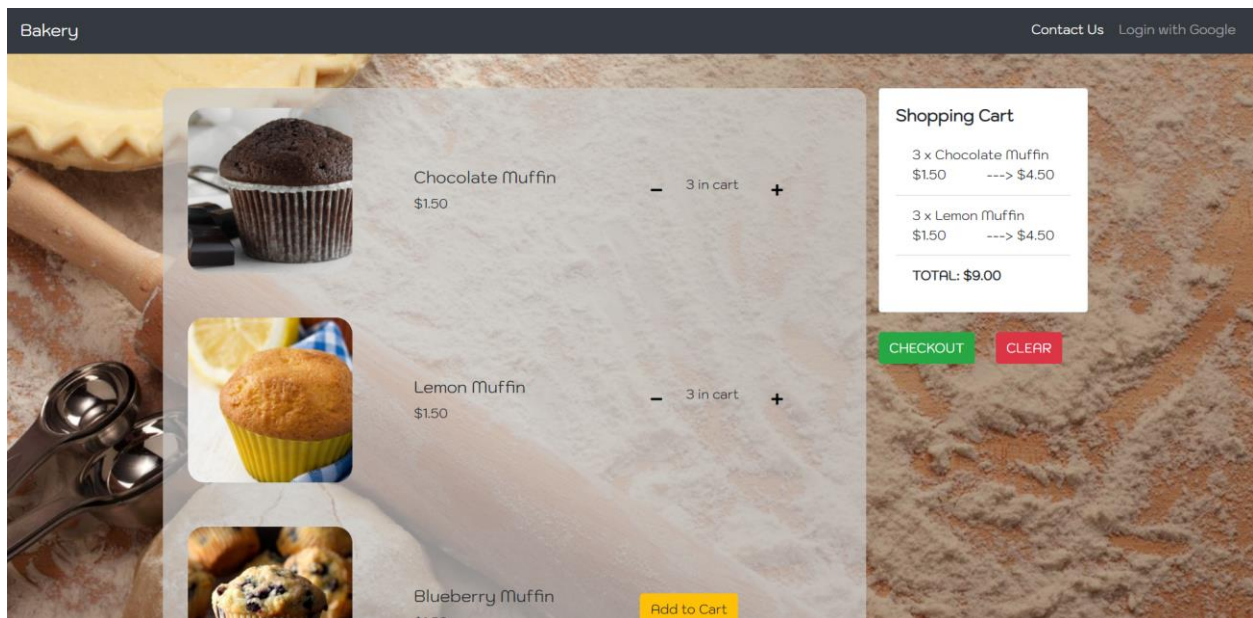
Bakery

Contact Us Login with Google

Chocolate Muffin
$1.50

− 3 in cart +

Lemon Muffin
$1.50

− 3 in cart +

Blueberry Muffin
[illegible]

Add to Cart

Shopping Cart

3 x Chocolate Muffin
$1.50 ---> $4.50

3 x Lemon Muffin
$1.50 ---> $4.50

TOTAL: $9.00

CHECKOUT CLEAR